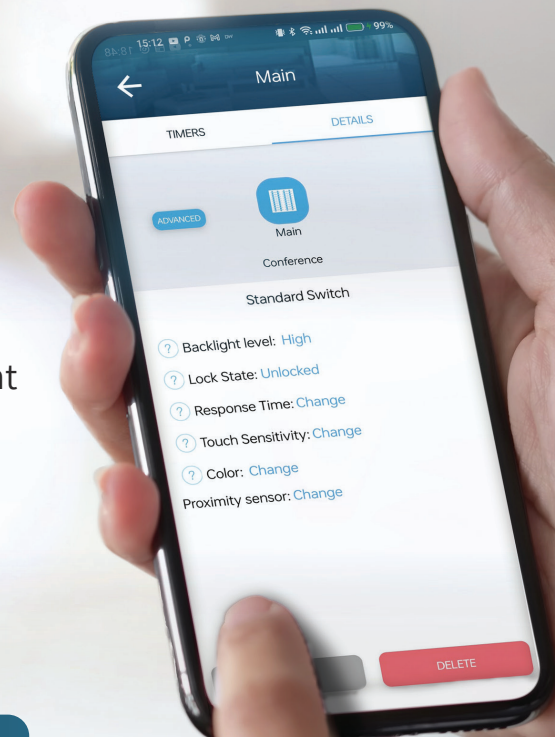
15:12
99%
Main
TIMERS
DETAILS
ADVANCED
Main
Conference
Standard Switch
? Backlight level: High
? Lock State: Unlocked
? Response Time: Change
? Touch Sensitivity: Change
? Color: Change
Proximity sensor: Change
DELETE